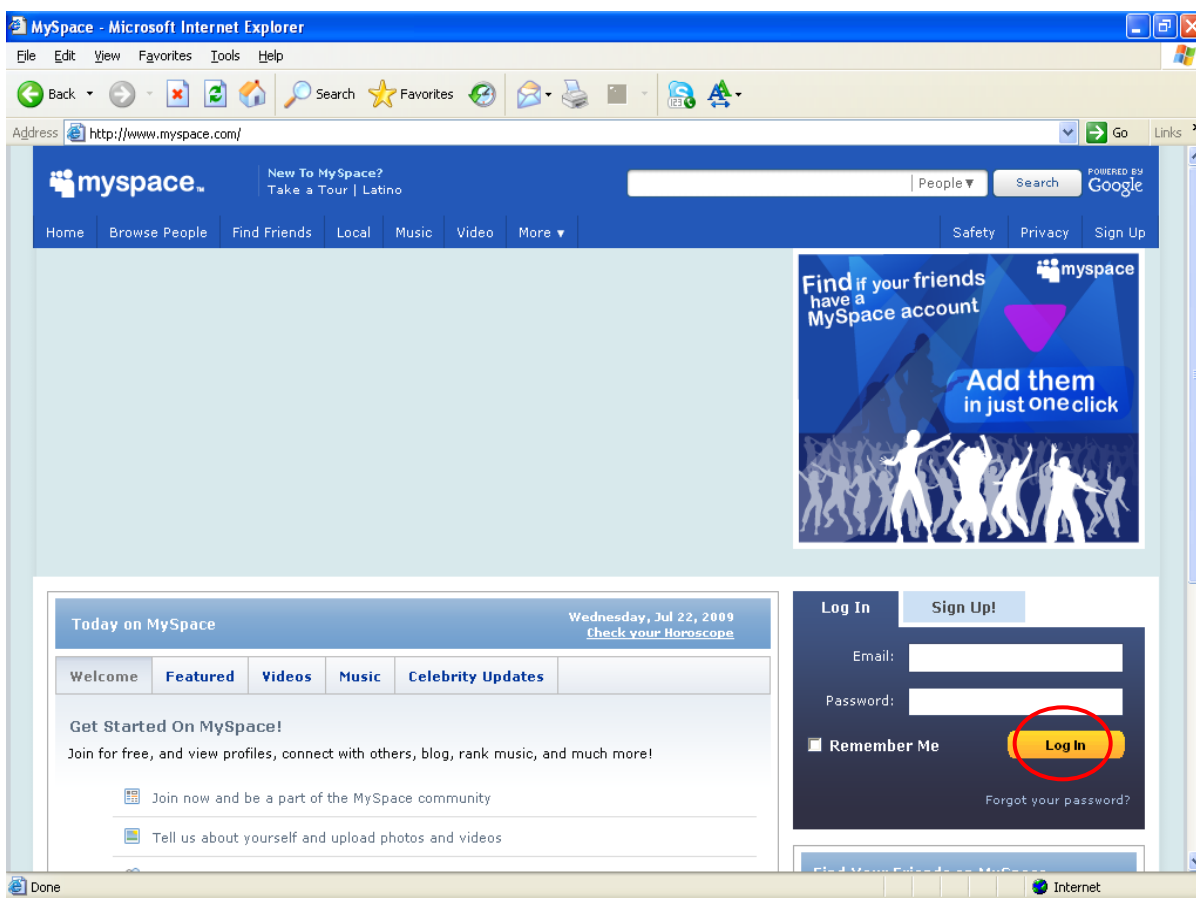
MySpace - Microsoft Internet Explorer

File Edit View Favorites Tools Help

Back Search Favorites

Address http://www.myspace.com/ Go Links

myspace.

New To MySpace?
Take a Tour | Latino

People▼ Search POWERED BY Google

Home Browse People Find Friends Local Music Video More ▼ Safety Privacy Sign Up

Find if your friends have a MySpace account

myspace

Add them in just one click

Today on MySpace

Wednesday, Jul 22, 2009
Check your Horoscope

Welcome Featured Videos Music Celebrity Updates

Get Started On MySpace!

Join for free, and view profiles, connect with others, blog, rank music, and much more!

Join now and be a part of the MySpace community

Tell us about yourself and upload photos and videos

Log In Sign Up!

Email:

Password:

Remember Me

Log In

Forgot your password?

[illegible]

Done Internet